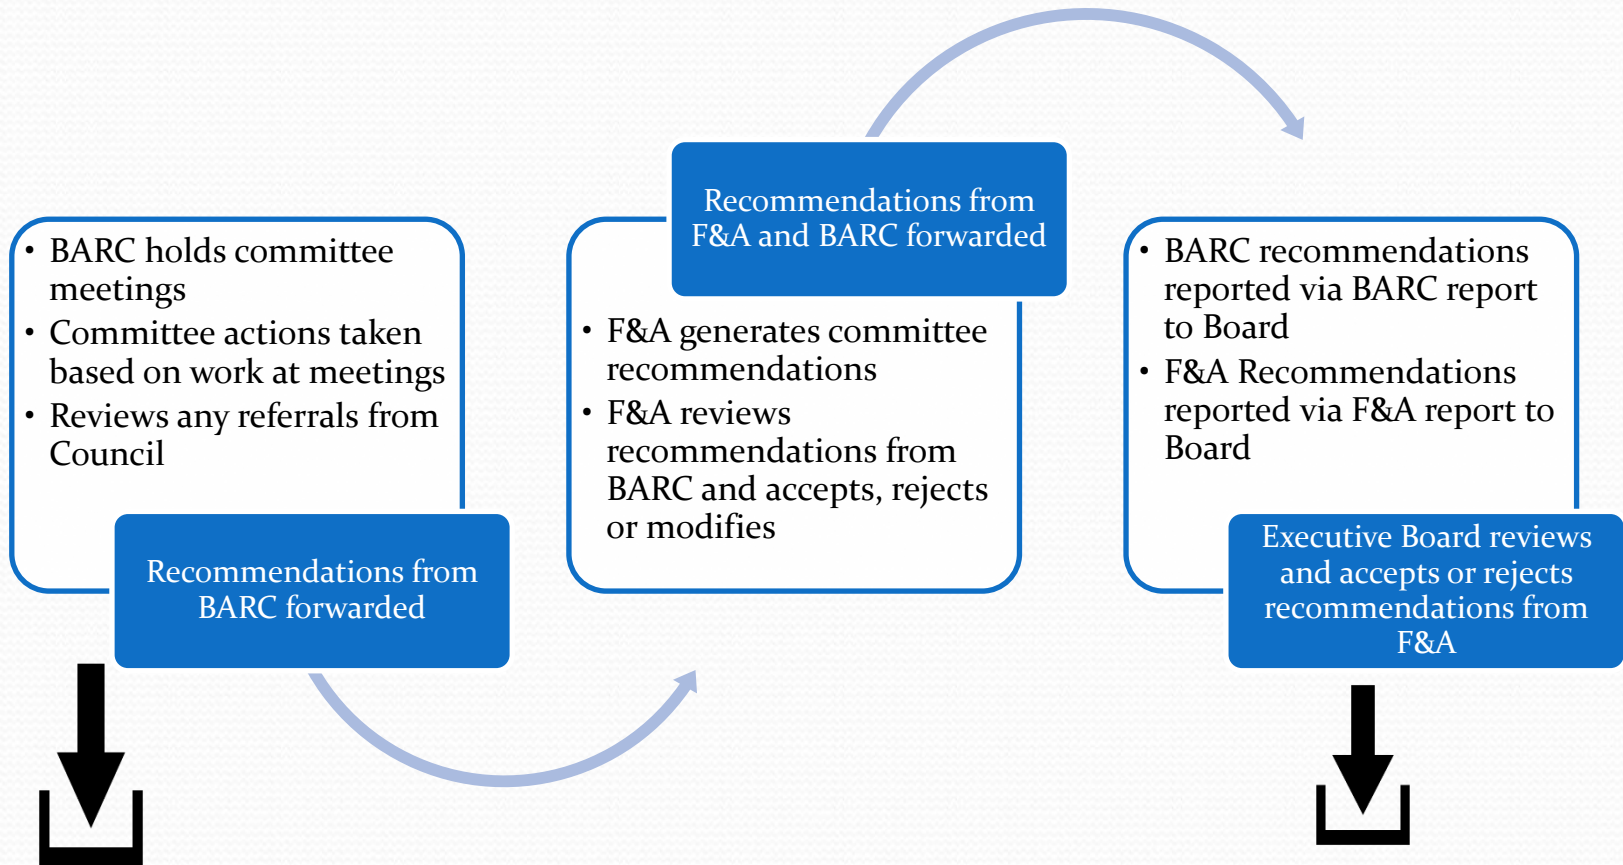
- BARC holds committee meetings
- Committee actions taken based on work at meetings
- Reviews any referrals from Council

Recommendations from BARC forwarded

Recommendations from F&A and BARC forwarded

- F&A generates committee recommendations
- F&A reviews recommendations from BARC and accepts, rejects or modifies

- BARC recommendations reported via BARC report to Board
- F&A Recommendations reported via F&A report to Board

Executive Board reviews and accepts or rejects recommendations from F&A